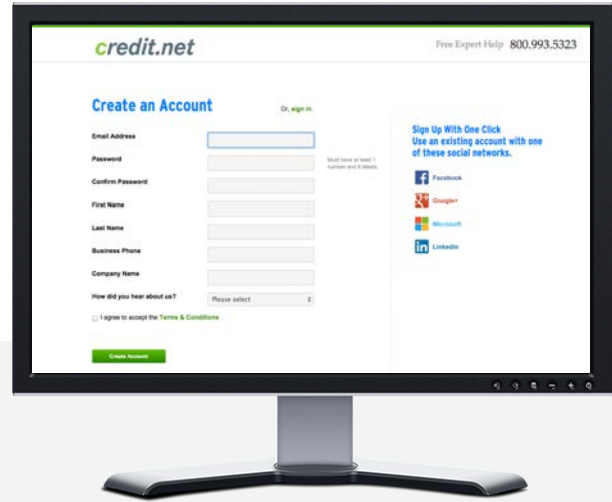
credit.net

Free Expert Help 800.993.5323

Create an Account

Or, sign in.

Email Address

Password

Must have at least 1 number and 8 letters.

Confirm Password

First Name

Last Name

Business Phone

Company Name

How did you hear about us?

Please select

I agree to accept the Terms & Conditions

Create Account

Sign Up With One Click
Use an existing account with one of these social networks.

Facebook

Google+

Microsoft

LinkedIn